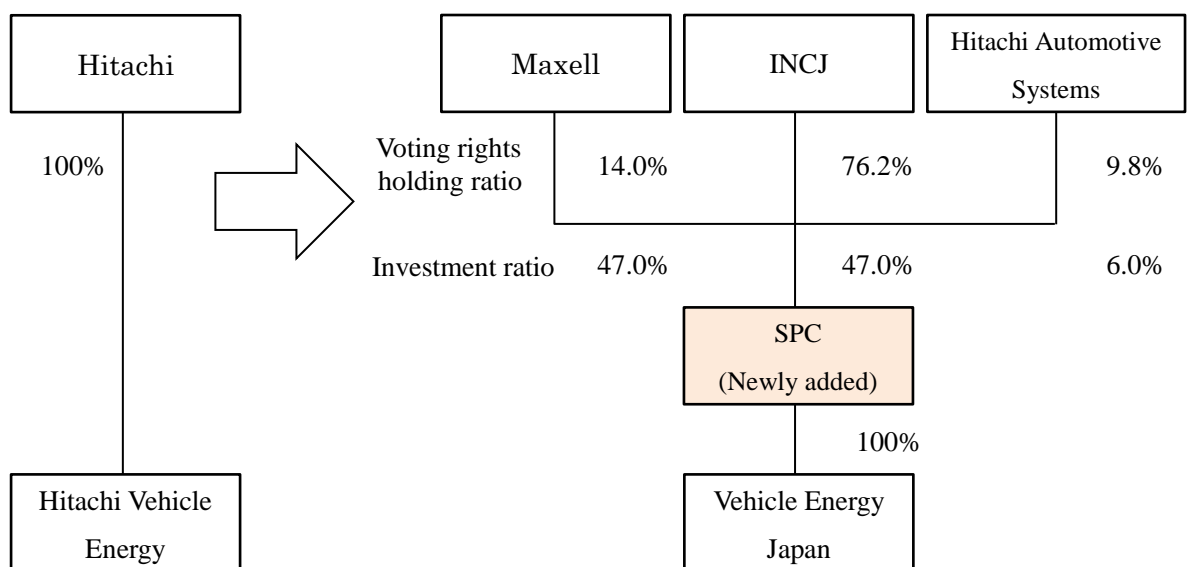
Hitachi

100%

Hitachi Vehicle Energy

Maxell

INCJ

Hitachi Automotive Systems

Voting rights holding ratio

14.0%

76.2%

9.8%

Investment ratio

47.0%

47.0%

6.0%

SPC (Newly added)

100%

Vehicle Energy Japan